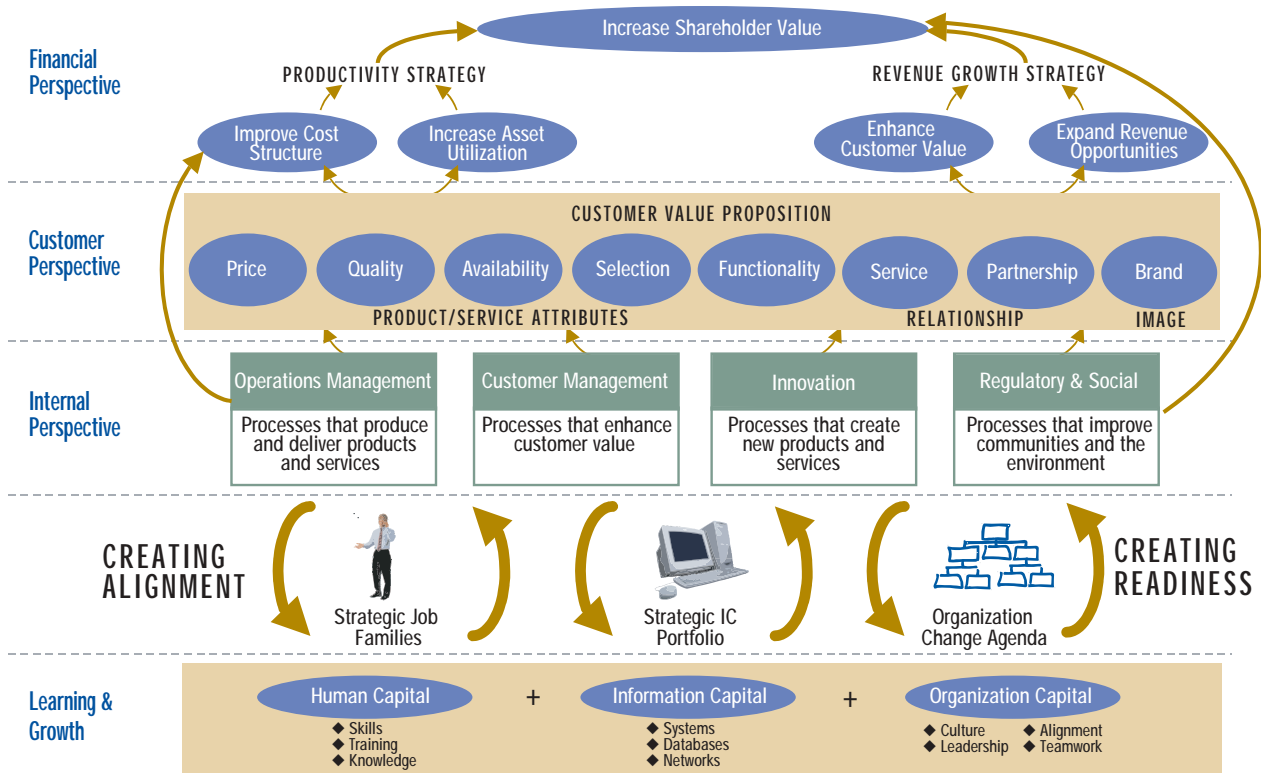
Increase Shareholder Value

Financial Perspective

PRODUCTIVITY STRATEGY

REVENUE GROWTH STRATEGY

Improve Cost Structure

Increase Asset Utilization

Enhance Customer Value

Expand Revenue Opportunities

Customer Perspective

CUSTOMER VALUE PROPOSITION

Price

Quality

Availability

Selection

Functionality

Service

Partnership

Brand

PRODUCT/SERVICE ATTRIBUTES

RELATIONSHIP

IMAGE

Internal Perspective

Operations Management

Processes that produce and deliver products and services

Customer Management

Processes that enhance customer value

Innovation

Processes that create new products and services

Regulatory & Social

Processes that improve communities and the environment

CREATING ALIGNMENT

Strategic Job Families

Strategic IC Portfolio

Organization Change Agenda

CREATING READINESS

Learning & Growth

Human Capital

◆ Skills
◆ Training
◆ Knowledge

+

Information Capital

◆ Systems
◆ Databases
◆ Networks

+

Organization Capital

◆ Culture
◆ Leadership
◆ Alignment
◆ Teamwork